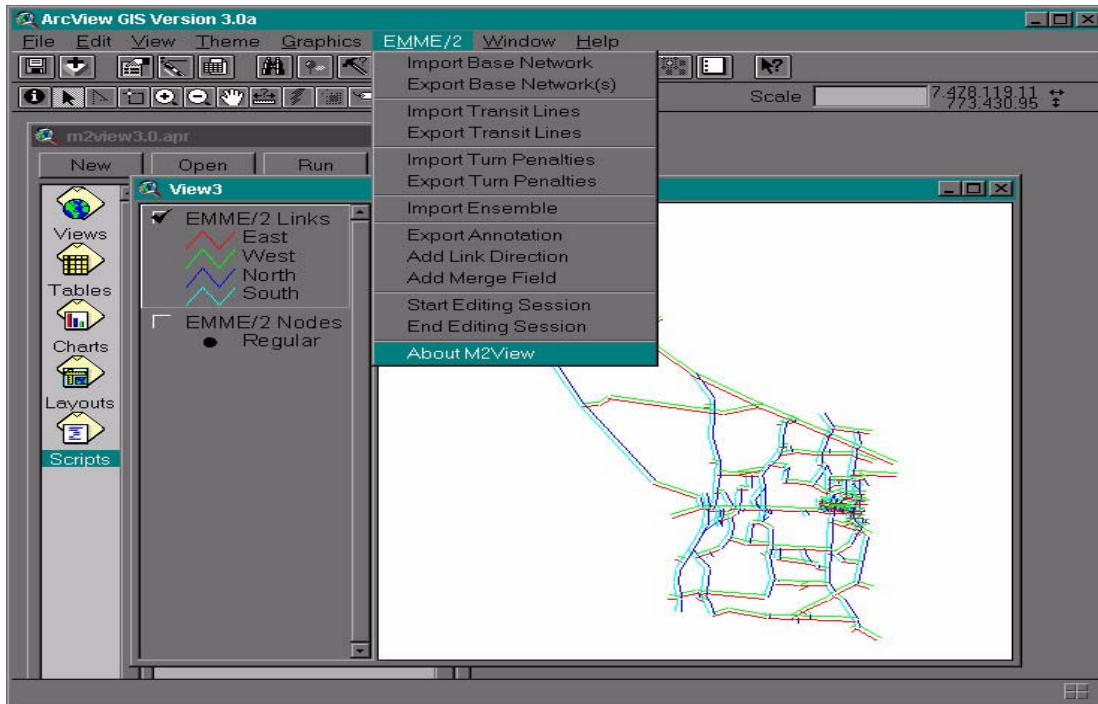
ArcView GIS Version 3.0a

File Edit View Theme Graphics EMME/2 Window Help

Import Base Network
Export Base Network(s)
Import Transit Lines
Export Transit Lines
Import Turn Penalties
Export Turn Penalties
Import Ensemble
Export Annotation
Add Link Direction
Add Merge Field
Start Editing Session
End Editing Session
About M2View

Scale 7,478,119.11 773,430.95

m2view3.0.apr

New Open Run

View3

Views
Tables
Charts
Layouts
Scripts

EMME/2 Links
East
West
North
South
EMME/2 Nodes
Regular